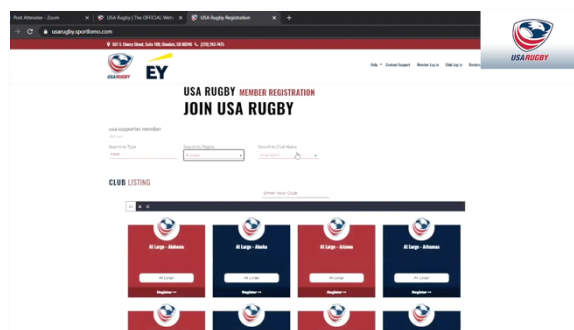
Post Attendee - Zoom
USA Rugby | The OFFICIAL Web
USA Rugby Registration
usarugby.sportlomo.com
USA RUGBY
EY
USA RUGBY MEMBER REGISTRATION
JOIN USA RUGBY
usa supporter member
Search by Type
Search by Region
Search by Club Name
CLUB LISTING
Enter Your Club
At Large - Alabama
At Large - Alaska
At Large - Arizona
At Large - Arkansas
At Large
At Large
At Large
At Large
Register →
Register →
Register →
Register →